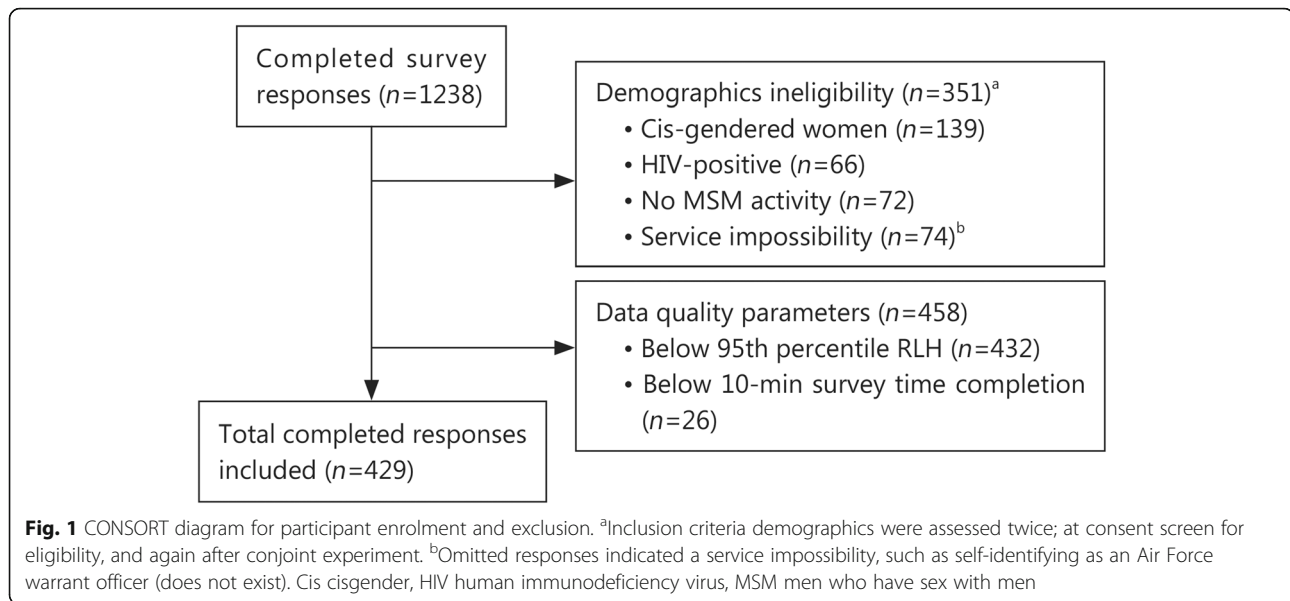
Completed survey responses ($n$=1238)

Demographics ineligibility ($n$=351)$^{a}$
• Cis-gendered women ($n$=139)
• HIV-positive ($n$=66)
• No MSM activity ($n$=72)
• Service impossibility ($n$=74)$^{b}$

Data quality parameters ($n$=458)
• Below 95th percentile RLH ($n$=432)
• Below 10-min survey time completion ($n$=26)

Total completed responses included ($n$=429)

**Fig. 1** CONSORT diagram for participant enrolment and exclusion. $^{a}$Inclusion criteria demographics were assessed twice; at consent screen for eligibility, and again after conjoint experiment. $^{b}$Omitted responses indicated a service impossibility, such as self-identifying as an Air Force warrant officer (does not exist). Cis cisgender, HIV human immunodeficiency virus, MSM men who have sex with men